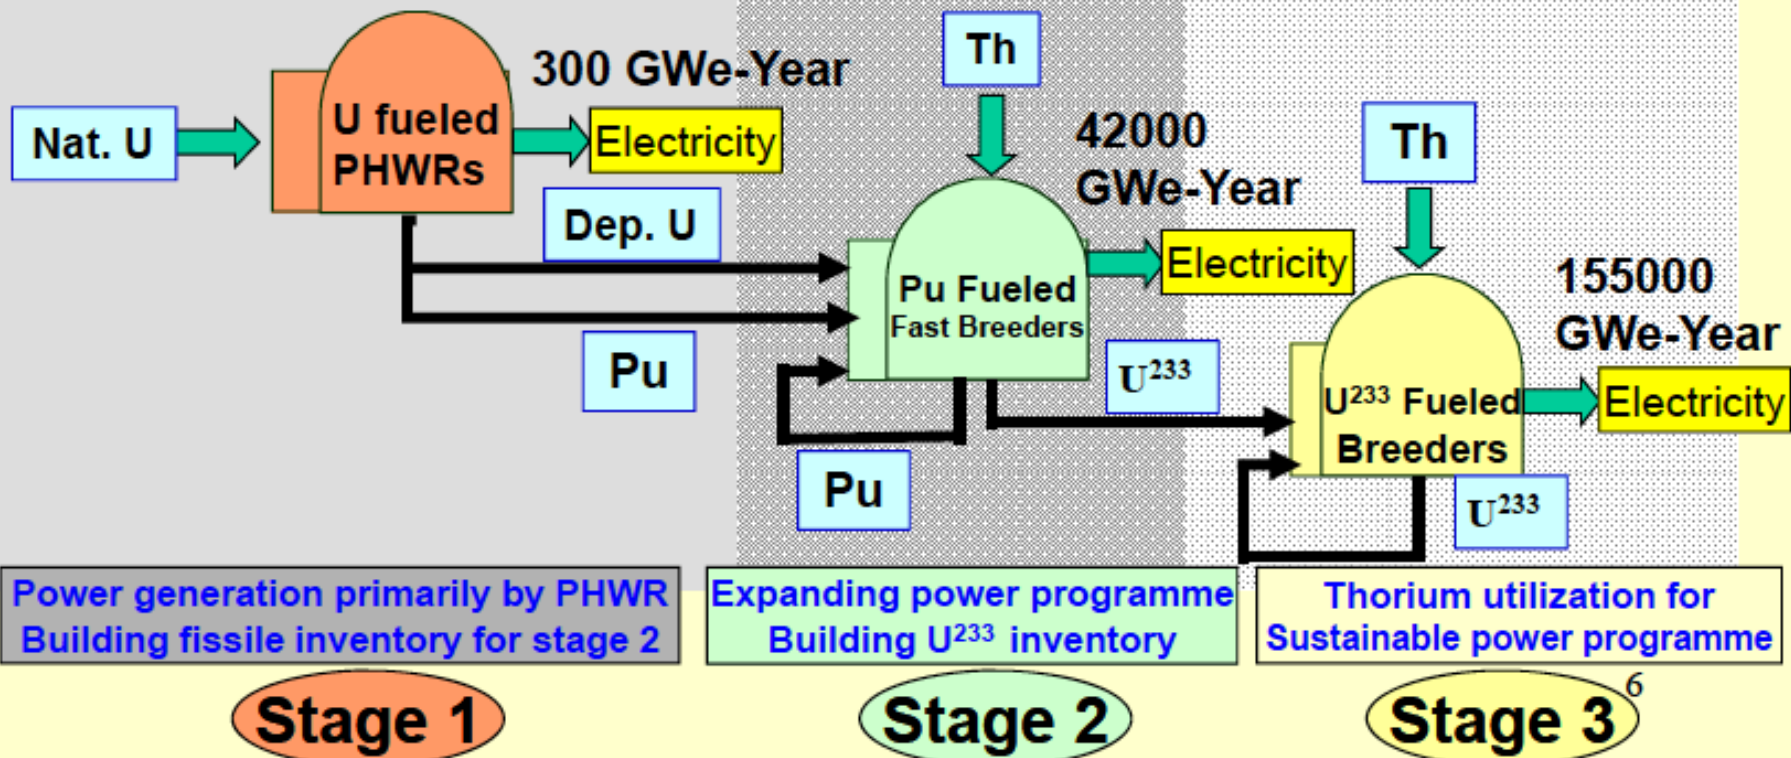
Nat. U

U fueled PHWRs

300 GWe-Year

Electricity

Dep. U

Pu

Th

Pu Fueled Fast Breeders

42000 GWe-Year

Electricity

Pu

$U^{233}$

Th

$U^{233}$ Fueled Breeders

155000 GWe-Year

Electricity

$U^{233}$

Power generation primarily by PHWR
Building fissile inventory for stage 2

Expanding power programme
Building $U^{233}$ inventory

Thorium utilization for
Sustainable power programme

Stage 1

Stage 2

Stage 3

6